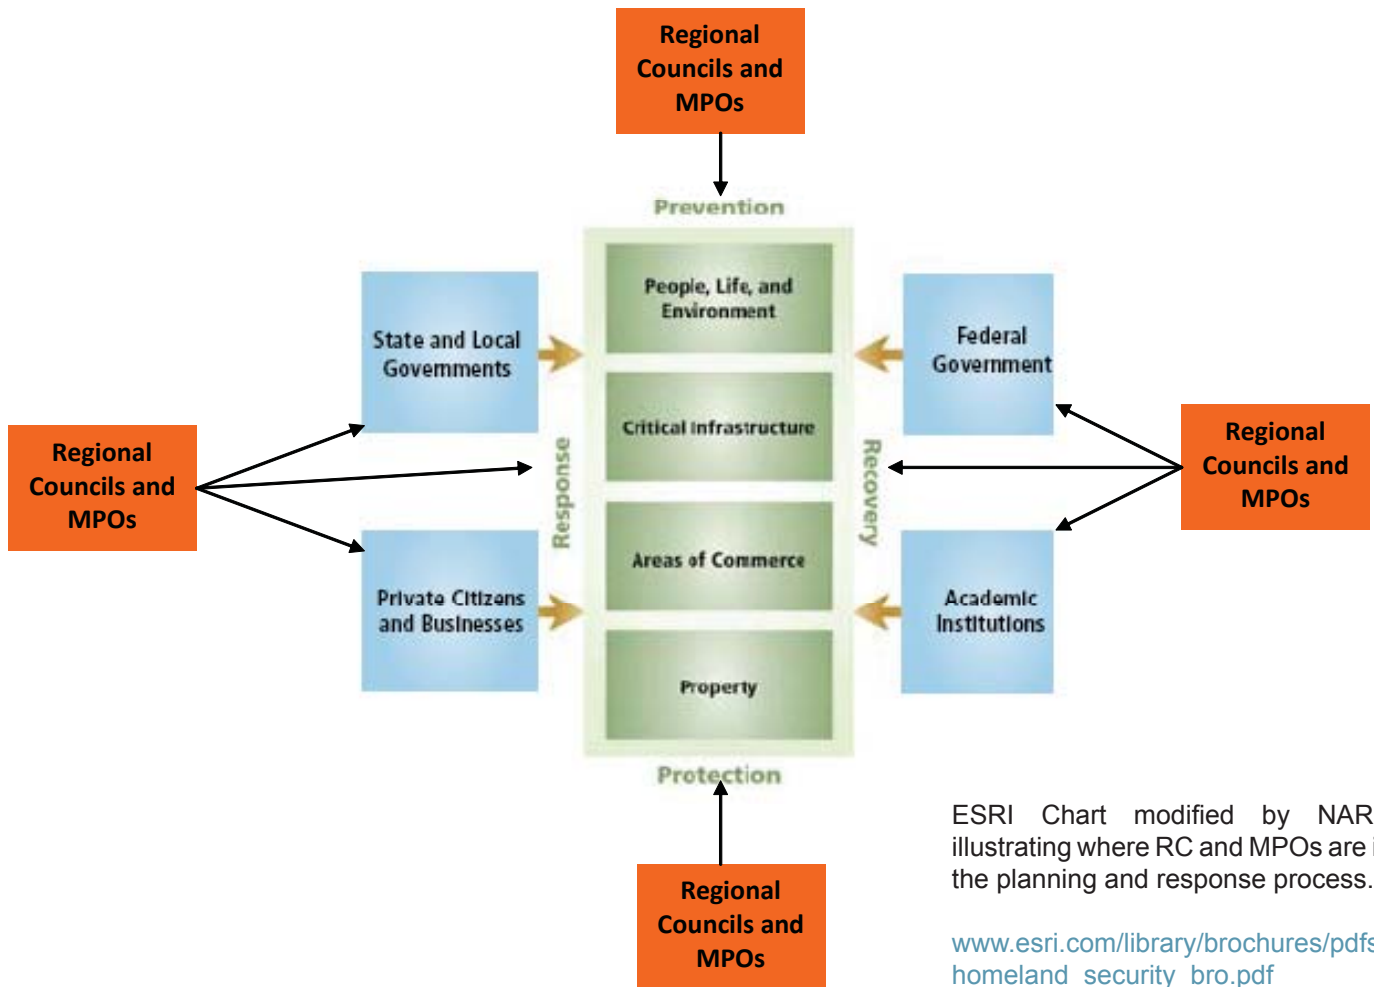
Regional Councils and MPOs

Prevention

State and Local Governments

People, Life, and Environment

Federal Government

Regional Councils and MPOs

Critical Infrastructure

Regional Councils and MPOs

Response

Recovery

Areas of Commerce

Private Citizens and Businesses

Academic Institutions

Property

Protection

Regional Councils and MPOs

ESRI Chart modified by NAR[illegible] illustrating where RC and MPOs are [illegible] the planning and response process.

www.esri.com/library/brochures/pdf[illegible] homeland_security_bro.pdf